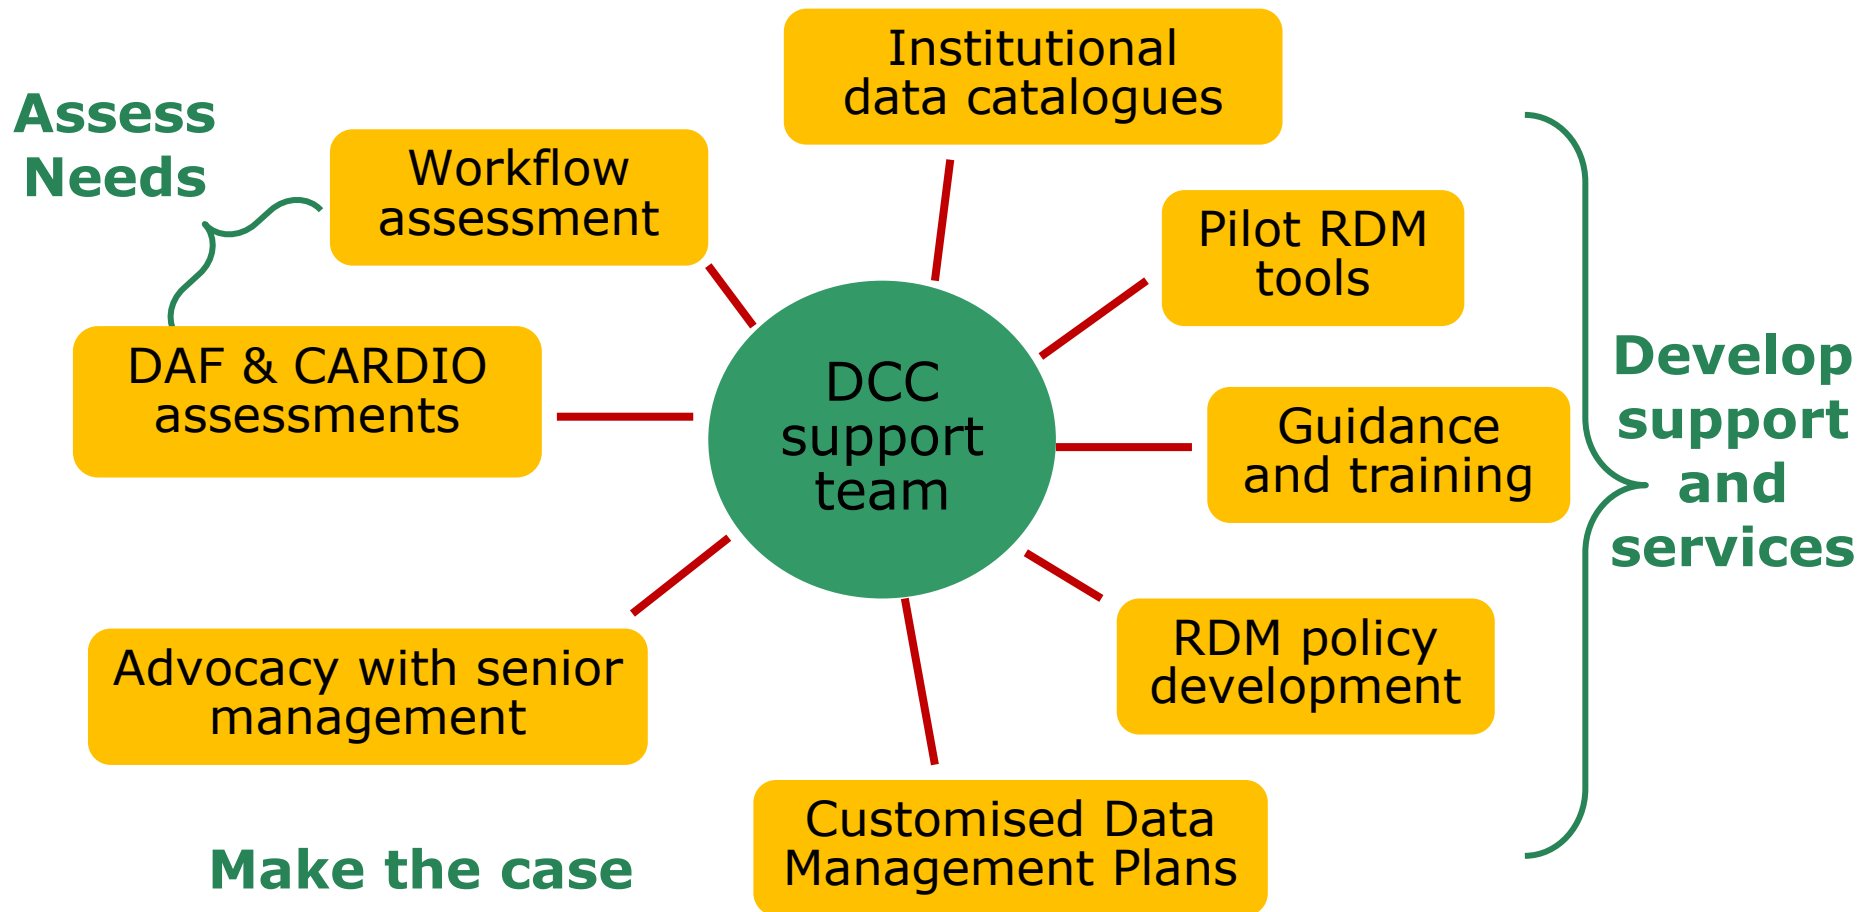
Assess Needs

Workflow assessment

Institutional data catalogues

Pilot RDM tools

DAF & CARDIO assessments

DCC support team

Guidance and training

Develop support and services

RDM policy development

Advocacy with senior management

Customised Data Management Plans

Make the case